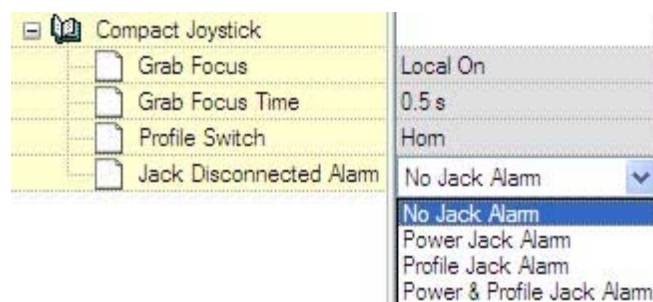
Compact Joystick

| | |
|---|---|
| Grab Focus | Local On |
| Grab Focus Time | 0.5 s |
| Profile Switch | Horn |
| Jack Disconnected Alarm | No Jack Alarm |

No Jack Alarm
Power Jack Alarm
Profile Jack Alarm
Power & Profile Jack Alarm